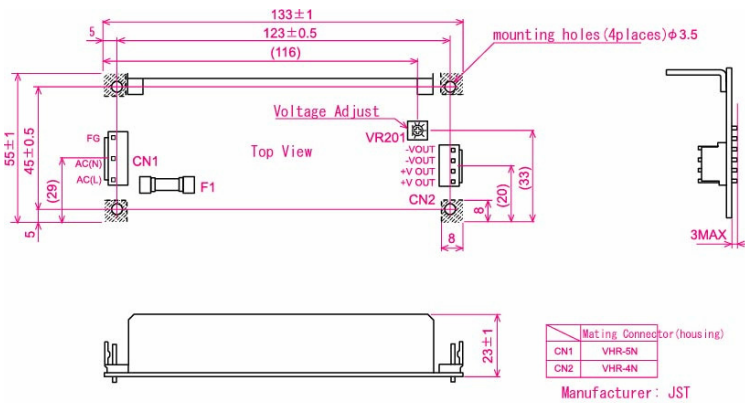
133±1
5
123±0.5
(116)
mounting holes(4places)φ3.5
Voltage Adjust
VR201
FG
CN1
AC(N)
AC(L)
F1
Top View
-VOUT
-VOUT
+V OUT
+V OUT
CN2
55±1
45±0.5
(29)
5
(33)
(20)
8
8
3MAX
23±1

|  | Mating Connector(housing) |
|---|---|
| CN1 | VHR-5N |
| CN2 | VHR-4N |

Manufacturer: JST